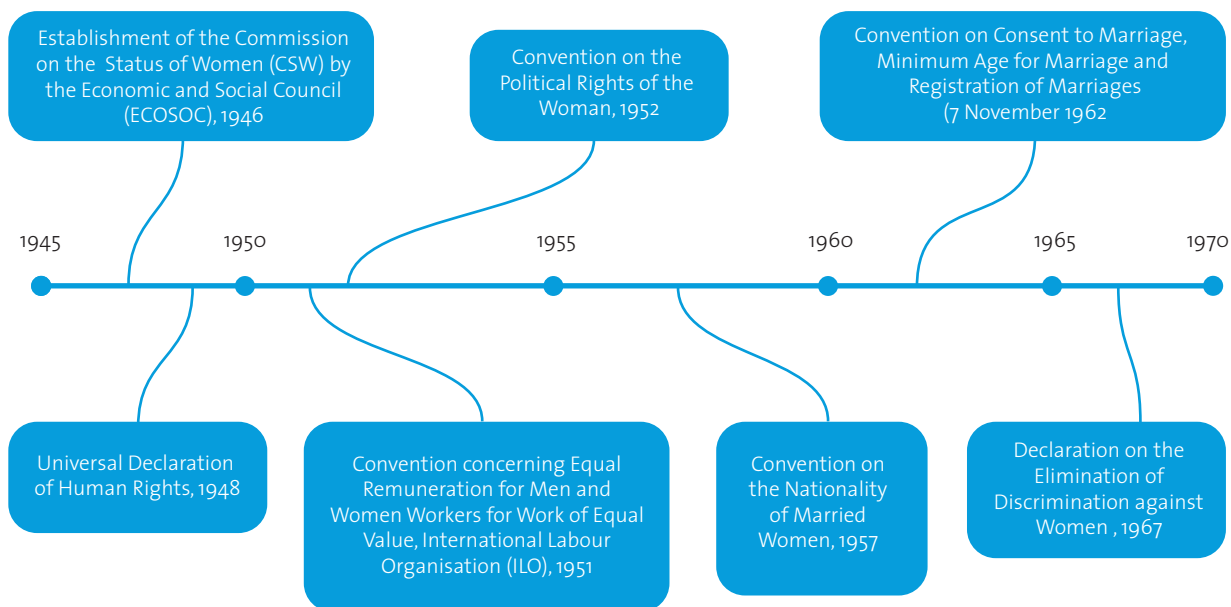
Establishment of the Commission on the Status of Women (CSW) by the Economic and Social Council (ECOSOC), 1946

Convention on the Political Rights of the Woman, 1952

Convention on Consent to Marriage, Minimum Age for Marriage and Registration of Marriages (7 November 1962

1945

1950

1955

1960

1965

1970

Universal Declaration of Human Rights, 1948

Convention concerning Equal Remuneration for Men and Women Workers for Work of Equal Value, International Labour Organisation (ILO), 1951

Convention on the Nationality of Married Women, 1957

Declaration on the Elimination of Discrimination against Women , 1967